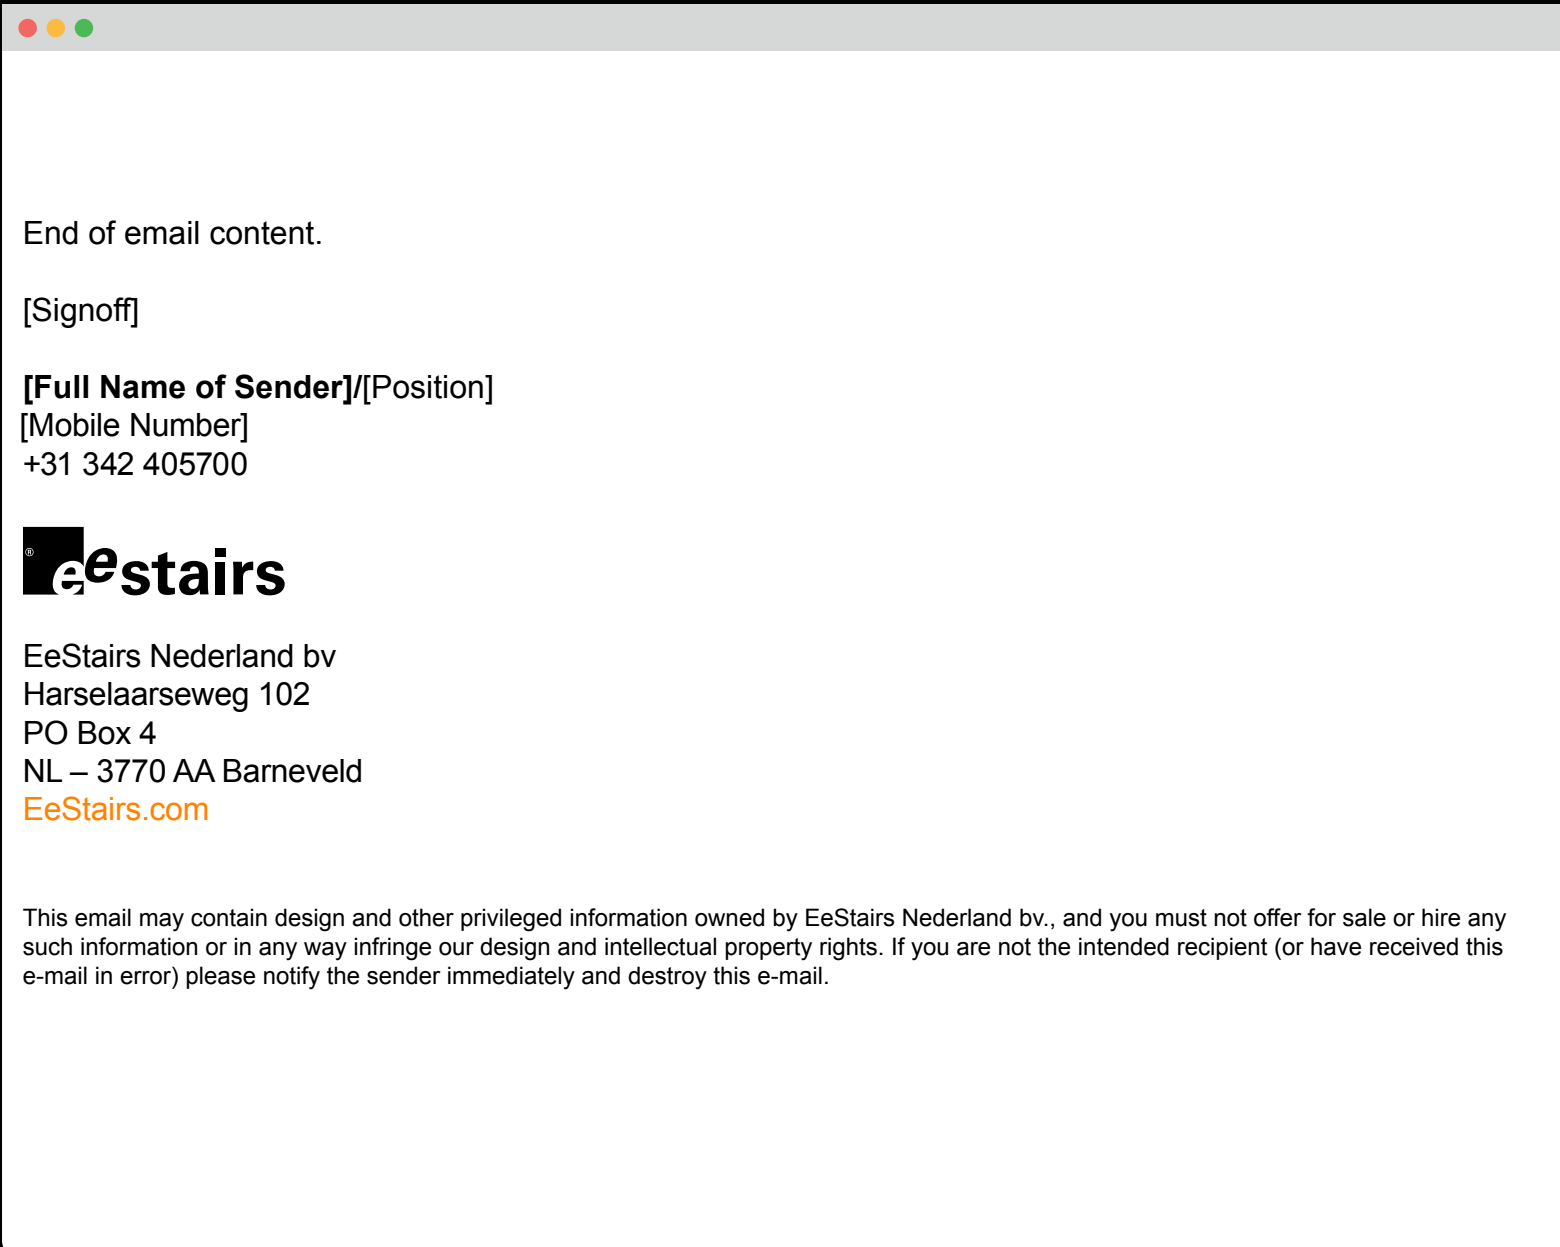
End of email content.

[Signoff]

**[Full Name of Sender]**/[Position]
[Mobile Number]
+31 342 405700

® eestairs

EeStairs Nederland bv
Harselaarseweg 102
PO Box 4
NL – 3770 AA Barneveld
EeStairs.com

This email may contain design and other privileged information owned by EeStairs Nederland bv., and you must not offer for sale or hire any such information or in any way infringe our design and intellectual property rights. If you are not the intended recipient (or have received this e-mail in error) please notify the sender immediately and destroy this e-mail.